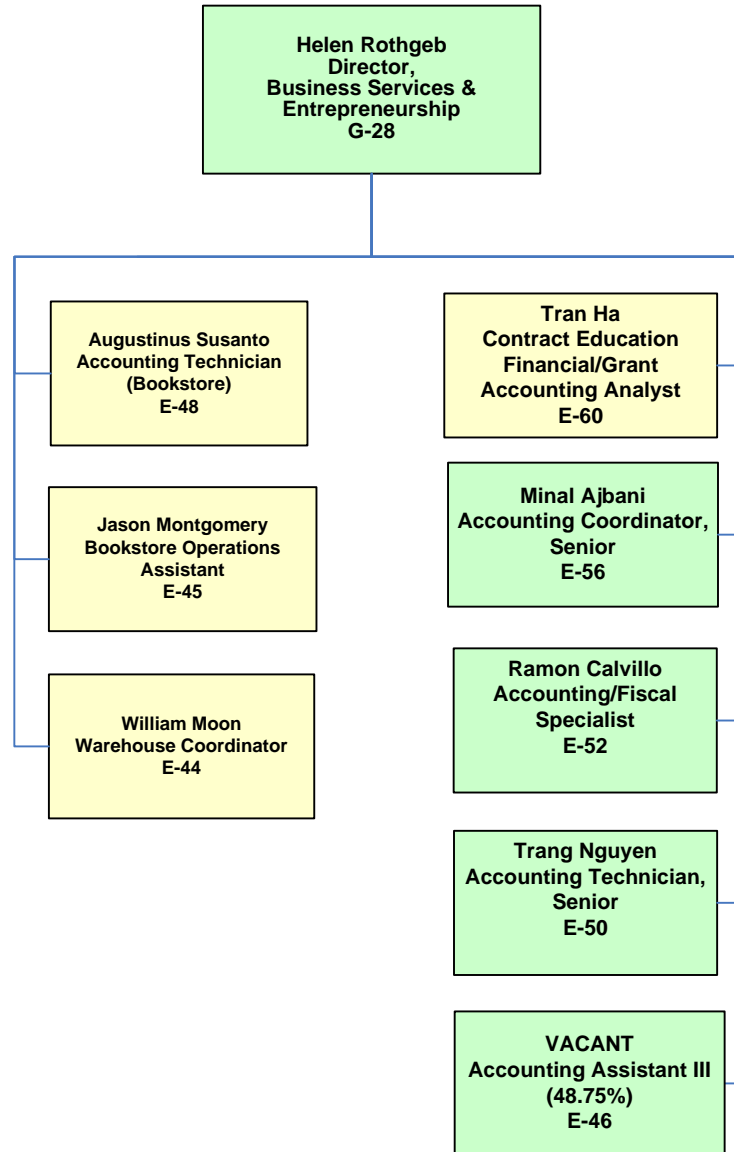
Helen Rothgeb
Director,
Business Services &
Entrepreneurship
G-28

Augustinus Susanto
Accounting Technician
(Bookstore)
E-48

Jason Montgomery
Bookstore Operations
Assistant
E-45

William Moon
Warehouse Coordinator
E-44

Tran Ha
Contract Education
Financial/Grant
Accounting Analyst
E-60

Minal Ajbani
Accounting Coordinator,
Senior
E-56

Ramon Calvillo
Accounting/Fiscal
Specialist
E-52

Trang Nguyen
Accounting Technician,
Senior
E-50

VACANT
Accounting Assistant III
(48.75%)
E-46